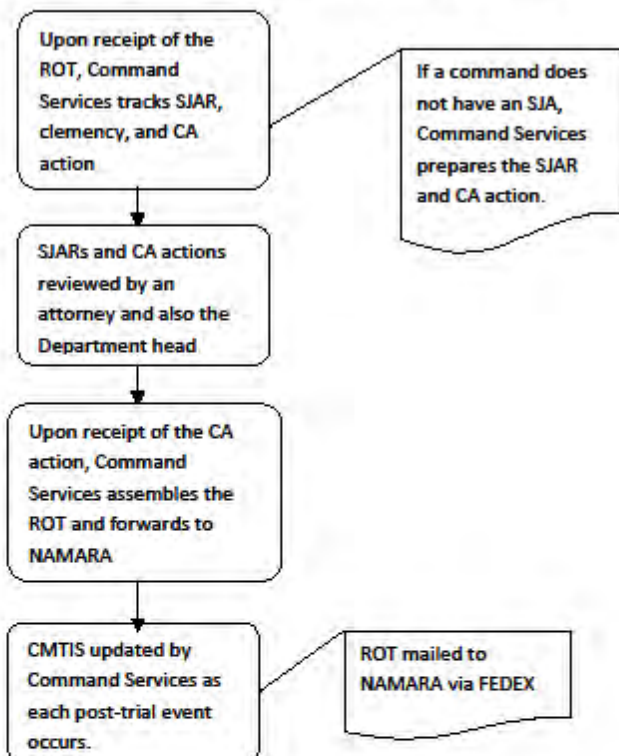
Upon receipt of the ROT, Command Services tracks SJAR, clemency, and CA action

If a command does not have an SJA, Command Services prepares the SJAR and CA action.

SJARs and CA actions reviewed by an attorney and also the Department head

Upon receipt of the CA action, Command Services assembles the ROT and forwards to NAMARA

CMTIS updated by Command Services as each post-trial event occurs.

ROT mailed to NAMARA via FEDEX